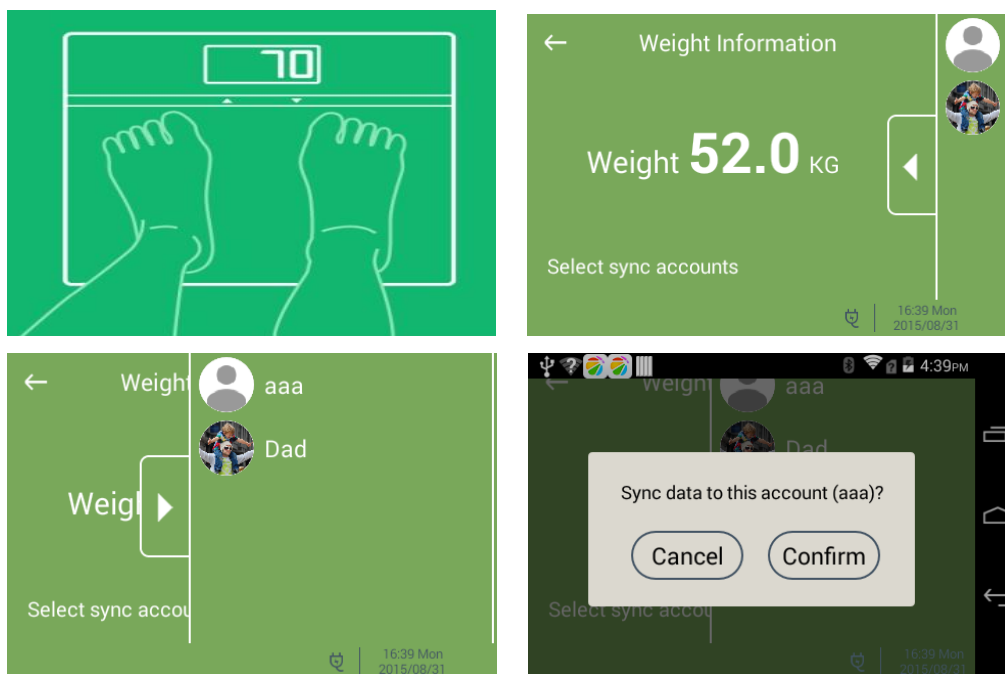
70

← Weight Information

Weight 52.0 KG

Select sync accounts

16:39 Mon
2015/08/31

← Weigh

aaa

Dad

Weigl

Select sync accou

16:39 Mon
2015/08/31

4:39PM

Weigh

aaa

Dad

Sync data to this account (aaa)?

Cancel

Confirm

Select sync accou

16:39 Mon
2015/08/31